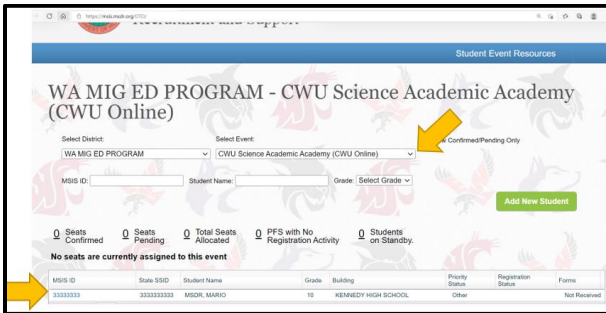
https://msis.msdr.org/OSY

Recruitment and Support

Student Event Resources

WA MIG ED PROGRAM - CWU Science Academic Academy (CWU Online)

Select District: WA MIG ED PROGRAM

Select Event: CWU Science Academic Academy (CWU Online)

Confirmed/Pending Only

MSIS ID:

Student Name:

Grade: Select Grade

Add New Student

0 Seats Confirmed

0 Seats Pending

0 Total Seats Allocated

0 PFS with No Registration Activity

0 Students on Standby.

No seats are currently assigned to this event

| MSIS ID | State SSID | Student Name | Grade | Building | Priority Status | Registration Status | Forms |
|---|---|---|---|---|---|---|---|
| 33333333 | 3333333333 | MSDR, MARIO | 10 | KENNEDY HIGH SCHOOL | Other | | Not Received |